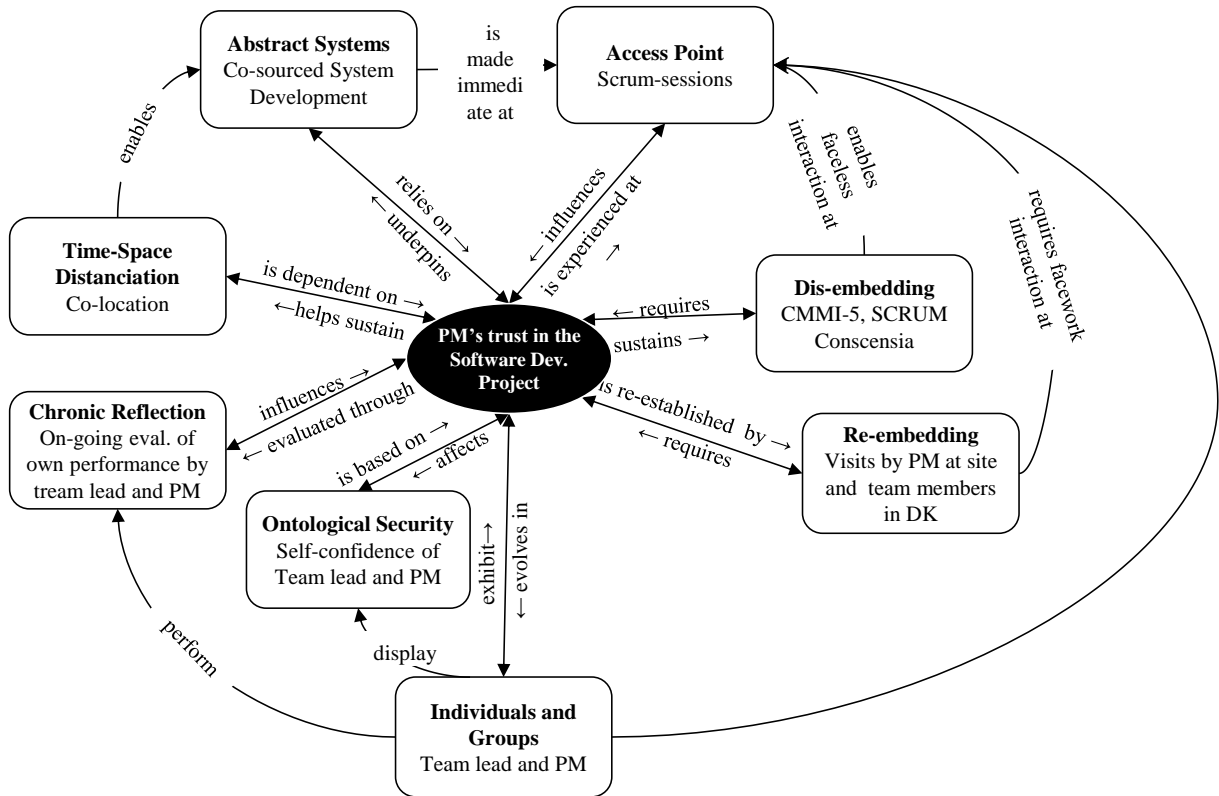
**Abstract Systems**
Co-sourced System Development

is made immediate at

**Access Point**
Scrum-sessions

enables

enables faceless interaction at

requires facework interaction at

relies on →
← underpins

← influences
is experienced at →

**Time-Space Distanciation**
Co-location

is dependent on →
←helps sustain

**PM's trust in the Software Dev. Project**

← requires
sustains →

**Dis-embedding**
CMMI-5, SCRUM
Conscensia

influences →
← evaluated through

**Chronic Reflection**
On-going eval. of own performance by treams lead and PM

is based on →
← affects

is re-established by →
← requires

**Re-embedding**
Visits by PM at site and team members in DK

**Ontological Security**
Self-confidence of Team lead and PM

exhibit→
← evolves in

perform

display

**Individuals and Groups**
Team lead and PM